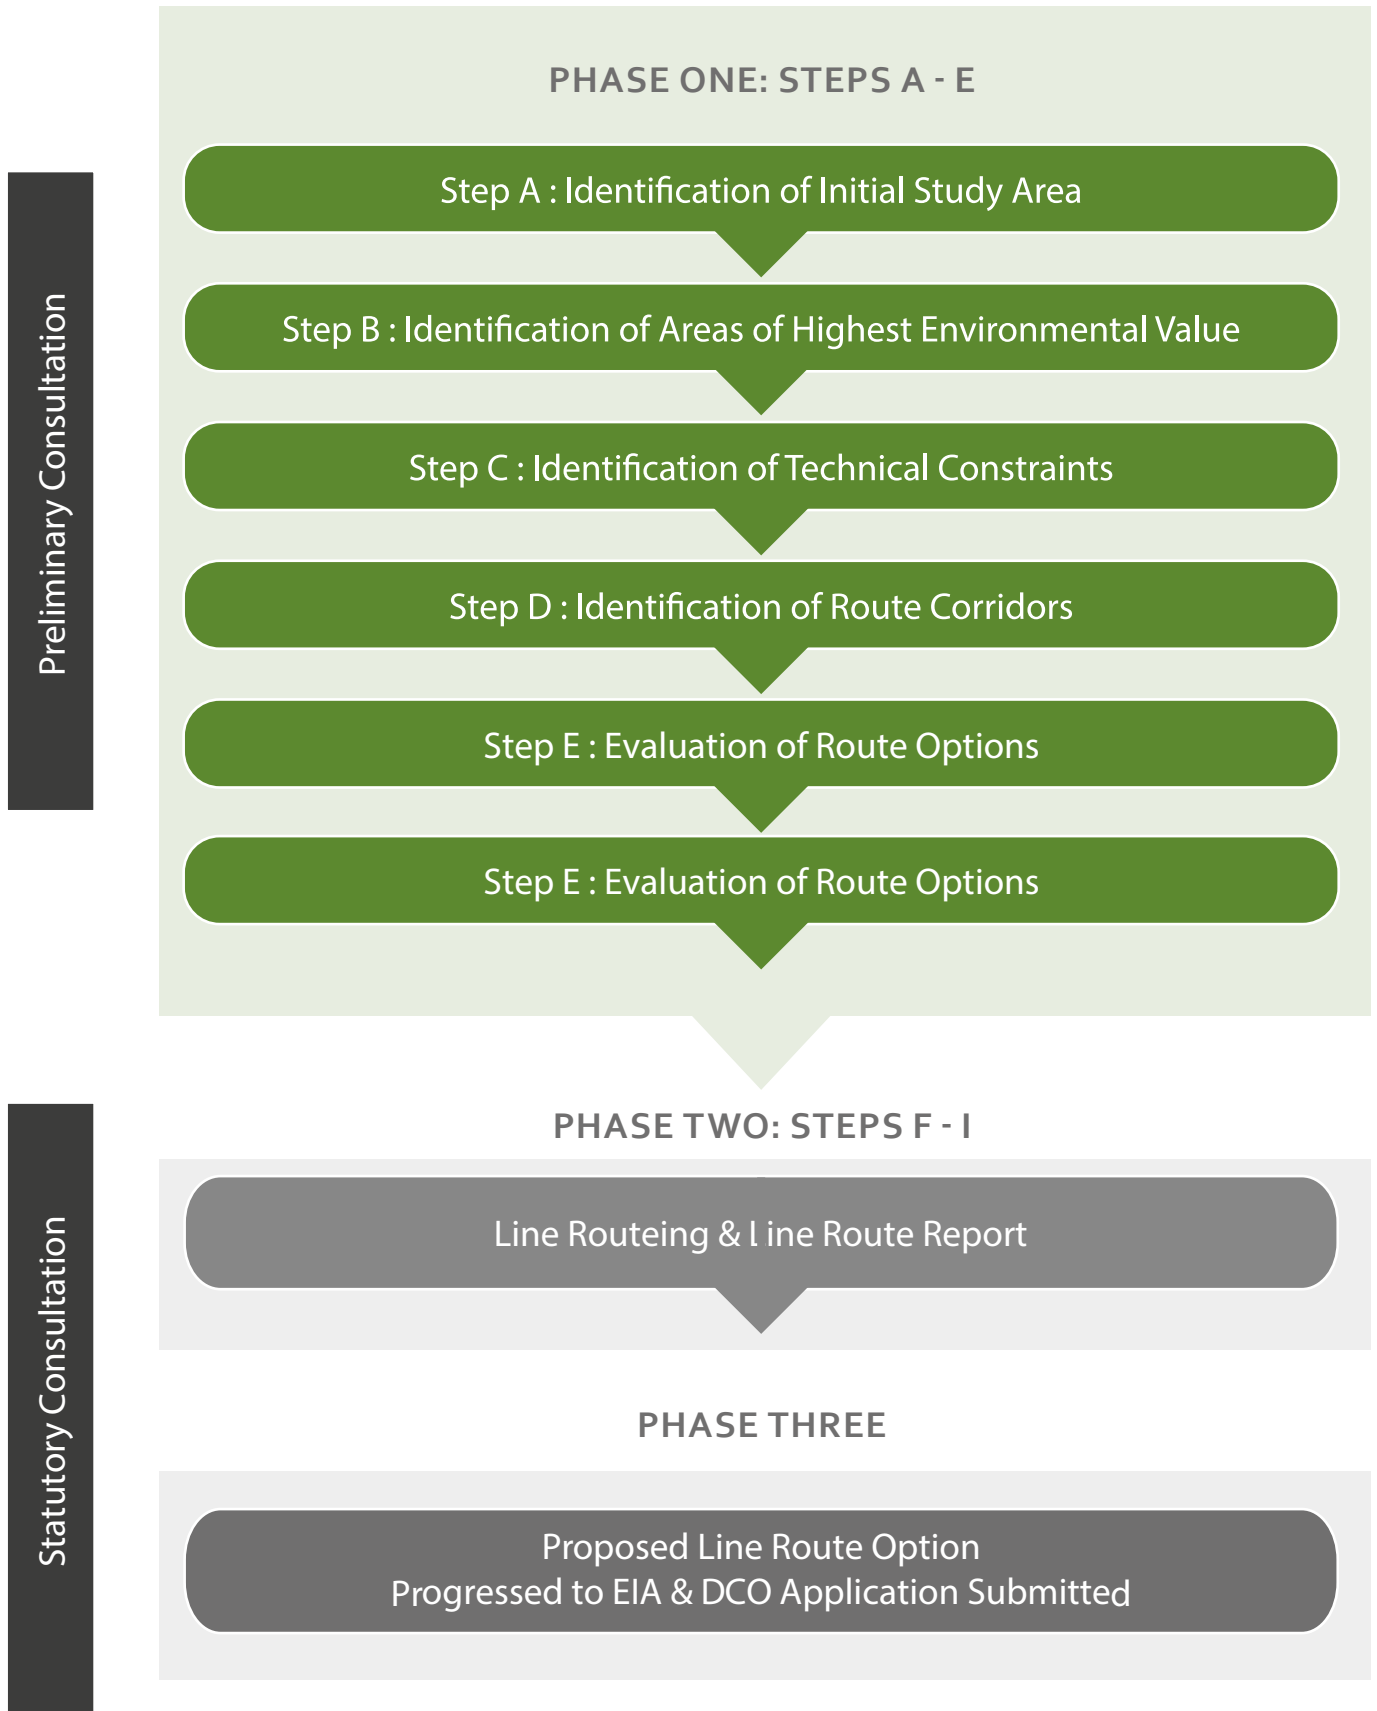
Preliminary Consultation

PHASE ONE: STEPS A - E

Step A : Identification of Initial Study Area

Step B : Identification of Areas of Highest Environmental Value

Step C : Identification of Technical Constraints

Step D : Identification of Route Corridors

Step E : Evaluation of Route Options

Step E : Evaluation of Route Options

Statutory Consultation

PHASE TWO: STEPS F - I

Line Routeing & l ine Route Report

PHASE THREE

Proposed Line Route Option
Progressed to EIA & DCO Application Submitted